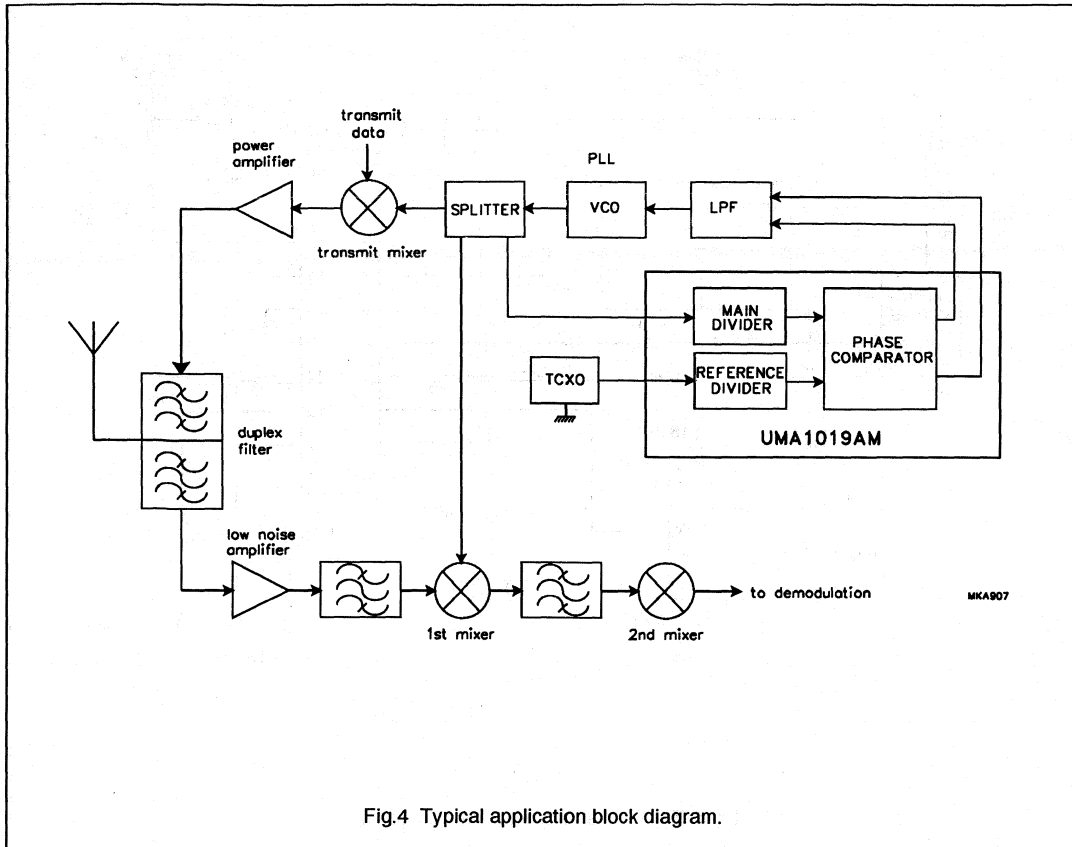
transmit data

power amplifier

PLL

SPLITTER

VCO

LPF

transmit mixer

MAIN DIVIDER

PHASE COMPARATOR

TCXO

REFERENCE DIVIDER

duplex filter

UMA1019AM

low noise amplifier

to demodulation

MKA907

1st mixer

2nd mixer

Fig.4 Typical application block diagram.